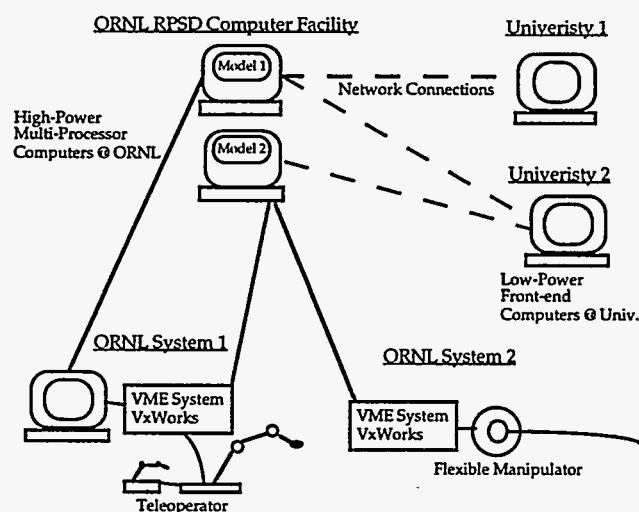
ORNL RPSD Computer Facility

Univeristy 1

Model 1

Network Connections

High-Power Multi-Processor Computers @ ORNL

Model 2

Univeristy 2

Low-Power Front-end Computers @ Univ.

ORNL System 1

ORNL System 2

VME System VxWorks

VME System VxWorks

Flexible Manipulator

Teleoperator